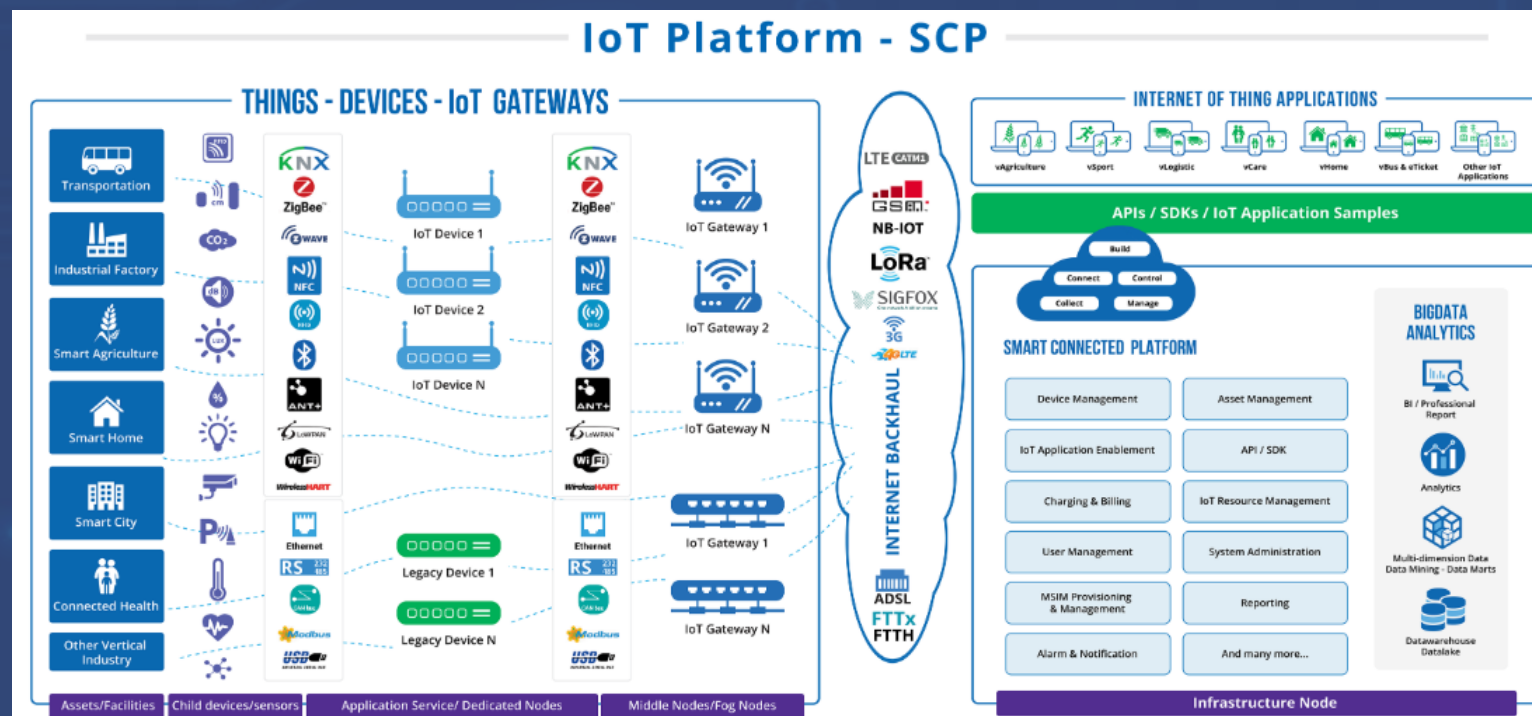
IoT Platform - SCP

THINGS - DEVICES - IoT GATEWAYS

Transportation
Industrial Factory
Smart Agriculture
Smart Home
Smart City
Connected Health
Other Vertical Industry

cm
$CO_2$
dB
LUX
%
P

KNX
ZigBee
Z-WAVE
NFC
ANT+
6LoWPAN
WiFi
WirelessHART
Ethernet
RS 232 485
Modbus
USB

IoT Device 1
IoT Device 2
IoT Device N
Legacy Device 1
Legacy Device N

KNX
ZigBee
Z-WAVE
NFC
ANT+
6LoWPAN
WiFi
WirelessHART
Ethernet
RS 232 485
Modbus
USB

IoT Gateway 1
IoT Gateway 2
IoT Gateway N
IoT Gateway 1
IoT Gateway N

LTE CATM1
GSM
NB-IOT
LoRa
SIGFOX
3G
4G LTE
INTERNET BACKHAUL
ADSL
FTTx
FTTH

INTERNET OF THING APPLICATIONS
vAgriculture
vSport
vLogistic
vCare
vHome
vBus & eTicket
Other IoT Applications

APIs / SDKs / IoT Application Samples

Build
Connect
Control
Collect
Manage

SMART CONNECTED PLATFORM

| Device Management | Asset Management |
|---|---|
| IoT Application Enablement | API / SDK |
| Charging & Billing | IoT Resource Management |
| User Management | System Administration |
| MSIM Provisioning & Management | Reporting |
| Alarm & Notification | And many more... |

BIGDATA ANALYTICS
BI / Professional Report
Analytics
Multi-dimension Data Data Mining - Data Marts
Datawarehouse Datalake

Assets/Facilities
Child devices/sensors
Application Service/ Dedicated Nodes
Middle Nodes/Fog Nodes
Infrastructure Node